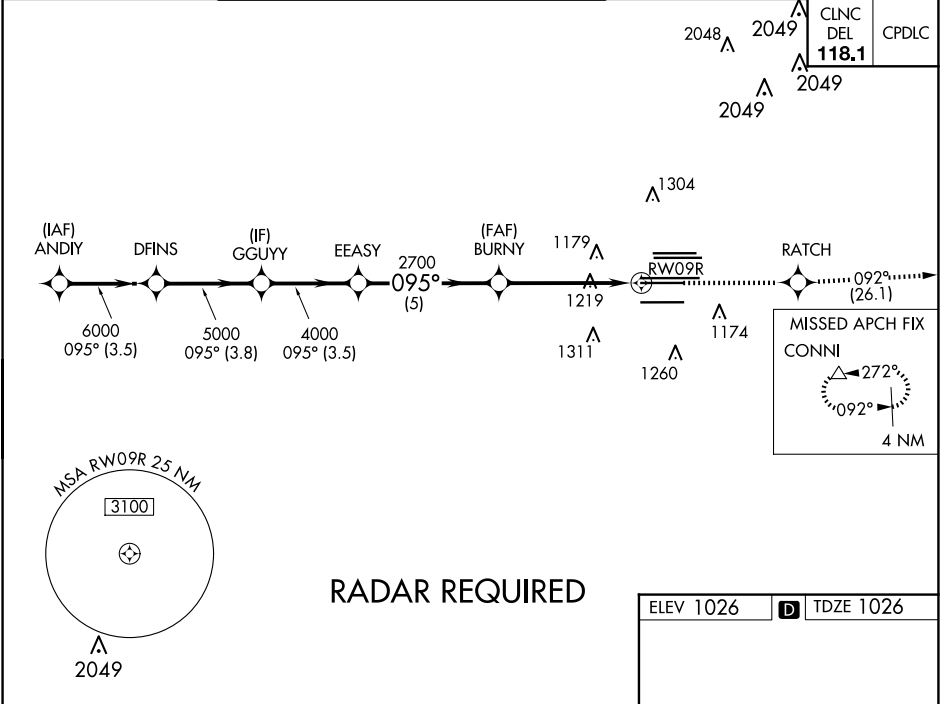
CLNC DEL 118.1

CPDLC

2048

2049

2049

2049

1304

(IAF) ANDIY

DFINS

(IF) GGUYY

EEASY

2700 095° (5)

(FAF) BURNY

1179

1219

RW09R

RATCH

092° (26.1)

6000 095° (3.5)

5000 095° (3.8)

4000 095° (3.5)

1311

1260

1174

MISSED APCH FIX

CONNI

272°

092°

4 NM

MSA RW09R 25 NM

3100

2049

RADAR REQUIRED

ELEV 1026

D

TDZE 1026